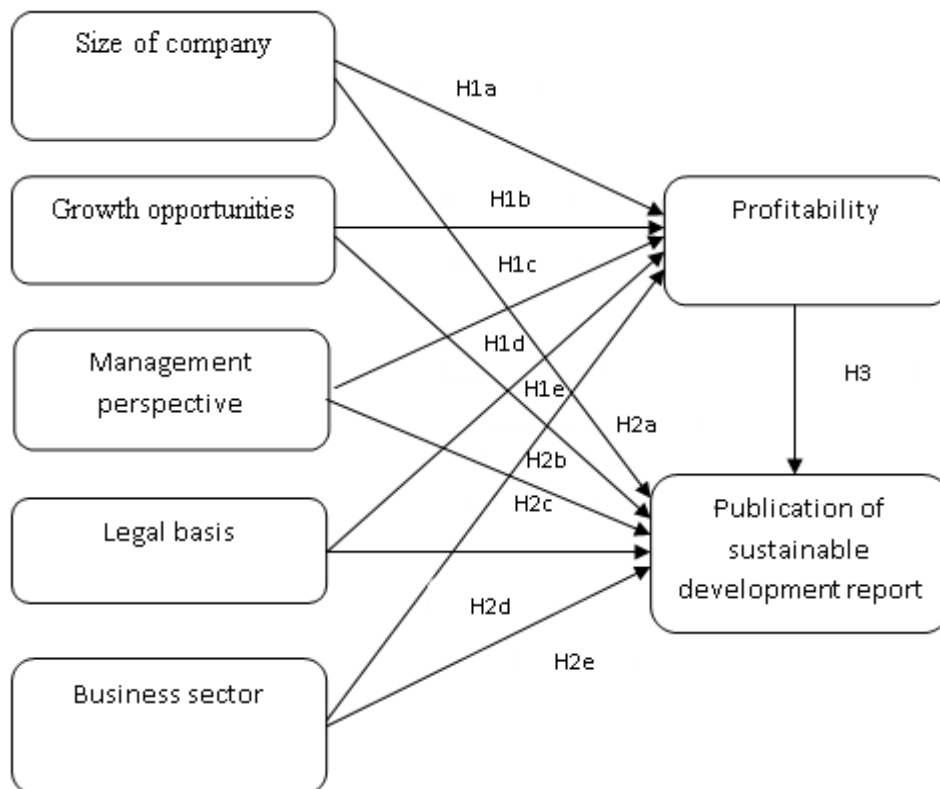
Size of company

Growth opportunities

Management perspective

Legal basis

Business sector

H1a

H1b

H1c

H1d

H1e

H2a

H2b

H2c

H2d

H2e

Profitability

H3

Publication of sustainable development report